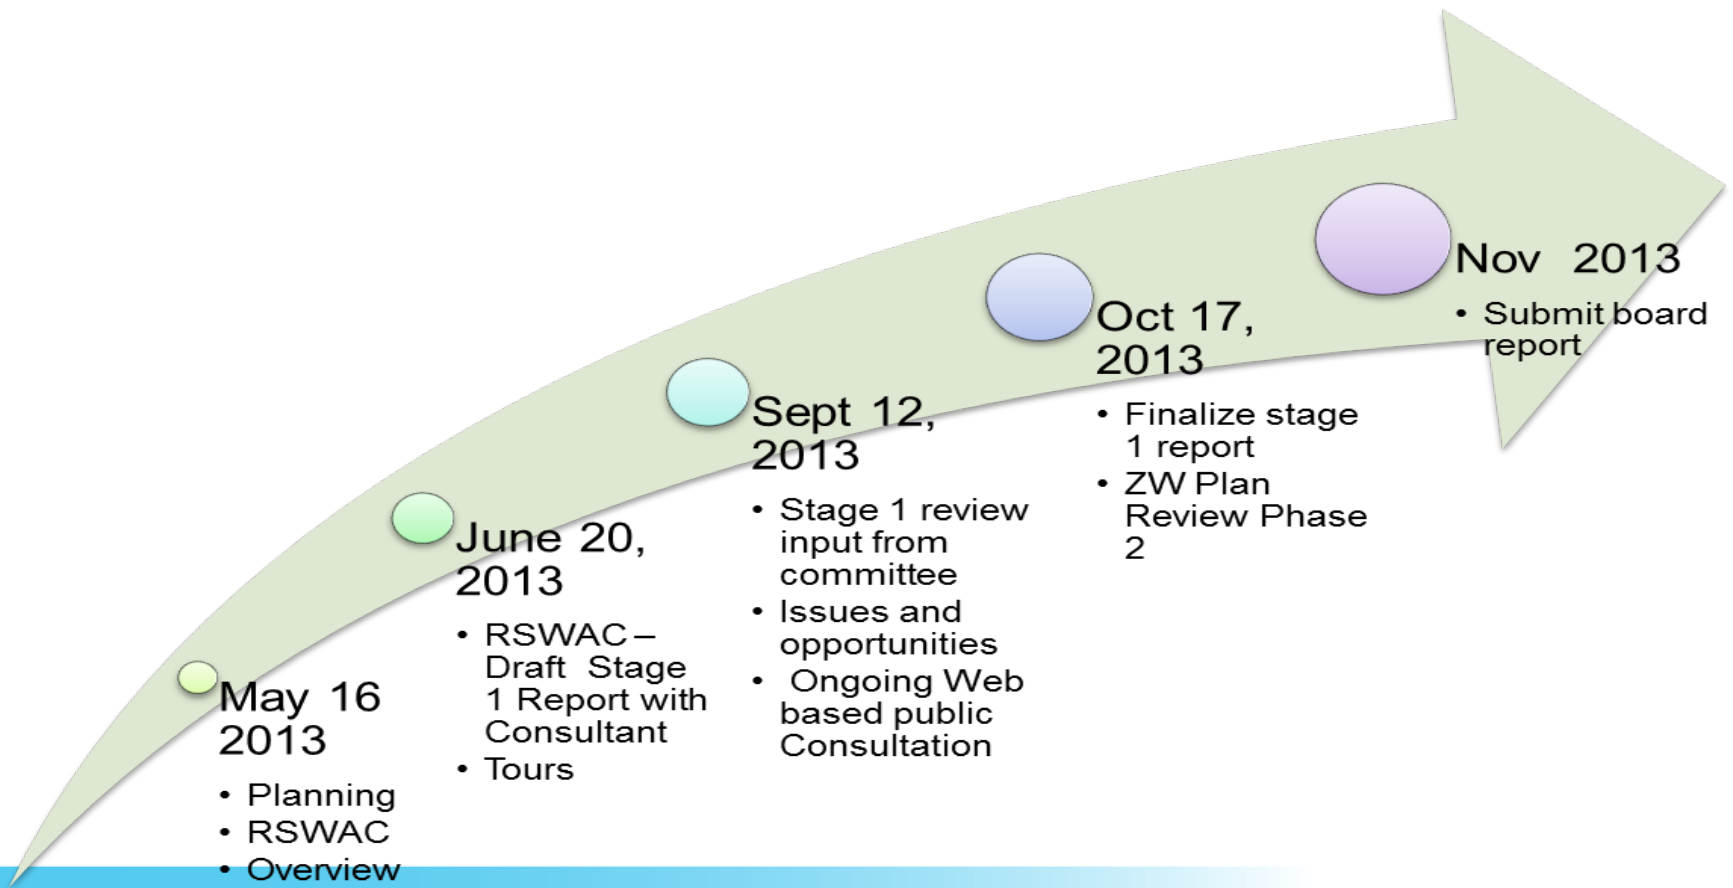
May 16 2013

- Planning
- RSWAC
- Overview

June 20, 2013

- RSWAC – Draft Stage 1 Report with Consultant
- Tours

Sept 12, 2013

- Stage 1 review input from committee
- Issues and opportunities
- Ongoing Web based public Consultation

Oct 17, 2013

- Finalize stage 1 report
- ZW Plan Review Phase 2

Nov 2013

- Submit board report